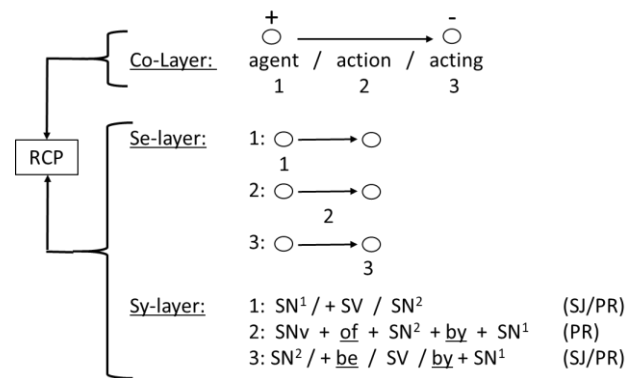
+ -

Co-Layer: agent / action / acting
1 2 3

RCP

Se-layer: 1:
1
2:
2
3:
3

Sy-layer: 1: $SN^1$ / + SV / $SN^2$ (SJ/PR)
2: SNv + of + $SN^2$ + by + $SN^1$ (PR)
3: $SN^2$ / + be / SV / by + $SN^1$ (SJ/PR)